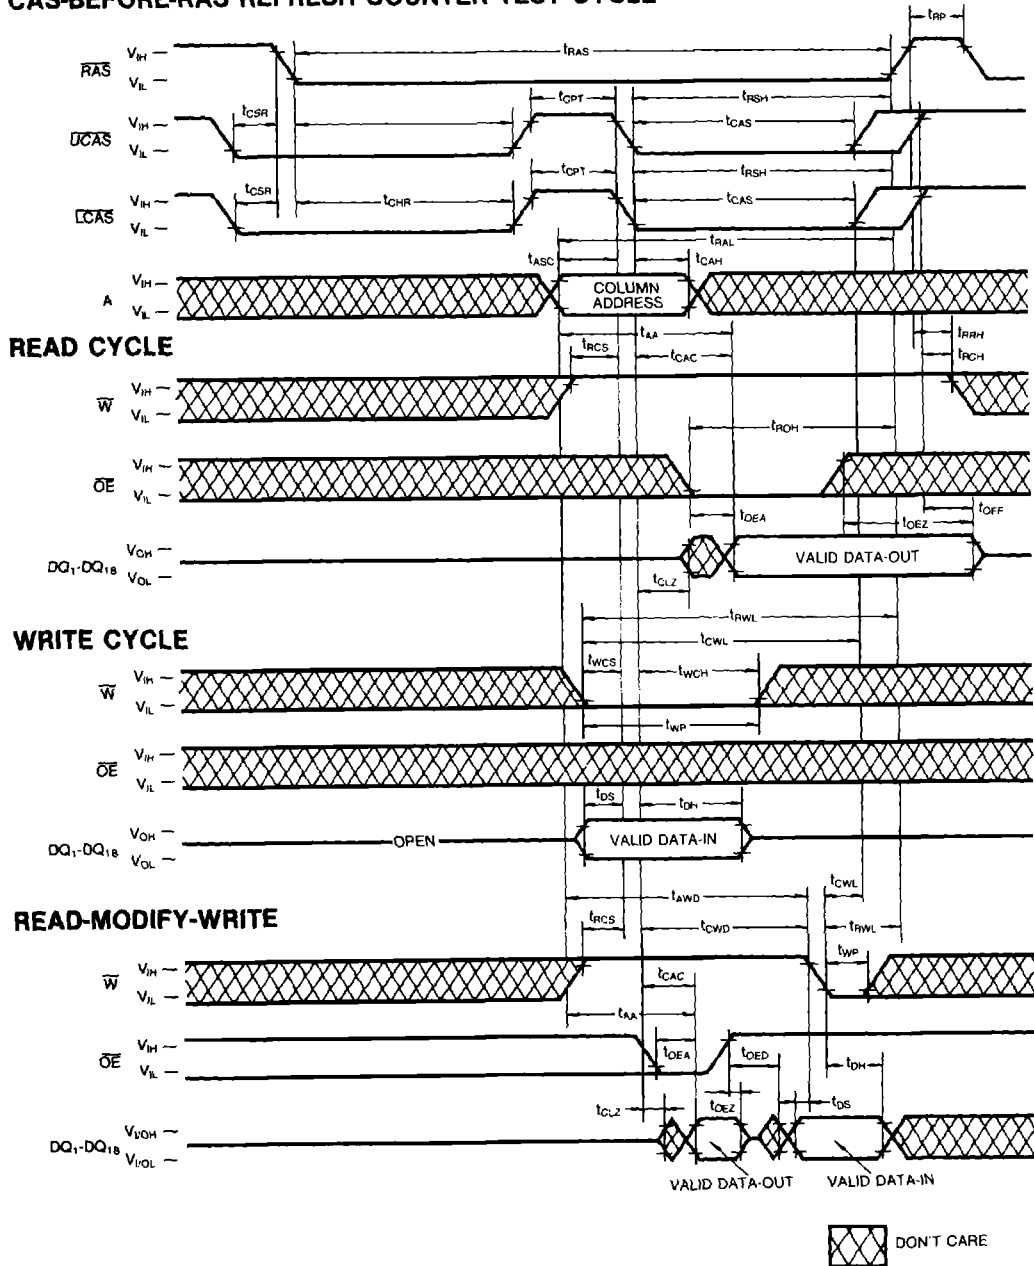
CAS-BEFORE-RAS REFRESH COUNTER TEST CYCLE

$t_{RP}$

$\overline{RAS}$ $V_{IH}$ — $V_{IL}$ —

$t_{RAS}$

$t_{CPT}$ $t_{RSH}$

$\overline{UCAS}$ $V_{IH}$ — $V_{IL}$ —

$t_{CSR}$ $t_{CAS}$

$t_{CPT}$ $t_{RSH}$

$\overline{LCAS}$ $V_{IH}$ — $V_{IL}$ —

$t_{CSR}$ $t_{CHR}$ $t_{CAS}$

$t_{RAL}$

$t_{ASC}$ $t_{CAH}$

A $V_{IH}$ — $V_{IL}$ —

COLUMN ADDRESS

READ CYCLE

$t_{AA}$ $t_{RRH}$

$t_{RCS}$ $t_{CAC}$ $t_{RCH}$

$\overline{W}$ $V_{IH}$ — $V_{IL}$ —

$t_{ROH}$

$\overline{OE}$ $V_{IH}$ — $V_{IL}$ —

$t_{OEA}$ $t_{OEZ}$ $t_{OFF}$

$DQ_1$-$DQ_{18}$ $V_{OH}$ — $V_{OL}$ —

VALID DATA-OUT

$t_{CLZ}$

WRITE CYCLE

$t_{RWL}$

$t_{CWL}$

$t_{WCS}$ $t_{WCH}$

$\overline{W}$ $V_{IH}$ — $V_{IL}$ —

$t_{WP}$

$\overline{OE}$ $V_{IH}$ — $V_{IL}$ —

$t_{DS}$ $t_{DH}$

$DQ_1$-$DQ_{18}$ $V_{OH}$ — $V_{OL}$ —

OPEN

VALID DATA-IN

READ-MODIFY-WRITE

$t_{AWD}$ $t_{CWL}$

$t_{RCS}$ $t_{CWD}$ $t_{RWL}$

$t_{WP}$

$\overline{W}$ $V_{IH}$ — $V_{IL}$ —

$t_{CAC}$

$t_{AA}$

$\overline{OE}$ $V_{IH}$ — $V_{IL}$ —

$t_{OEA}$ $t_{OED}$ $t_{DH}$

$t_{CLZ}$ $t_{OEZ}$ $t_{DS}$

$DQ_1$-$DQ_{18}$ $V_{I/OH}$ — $V_{I/OL}$ —

VALID DATA-OUT VALID DATA-IN

DON'T CARE